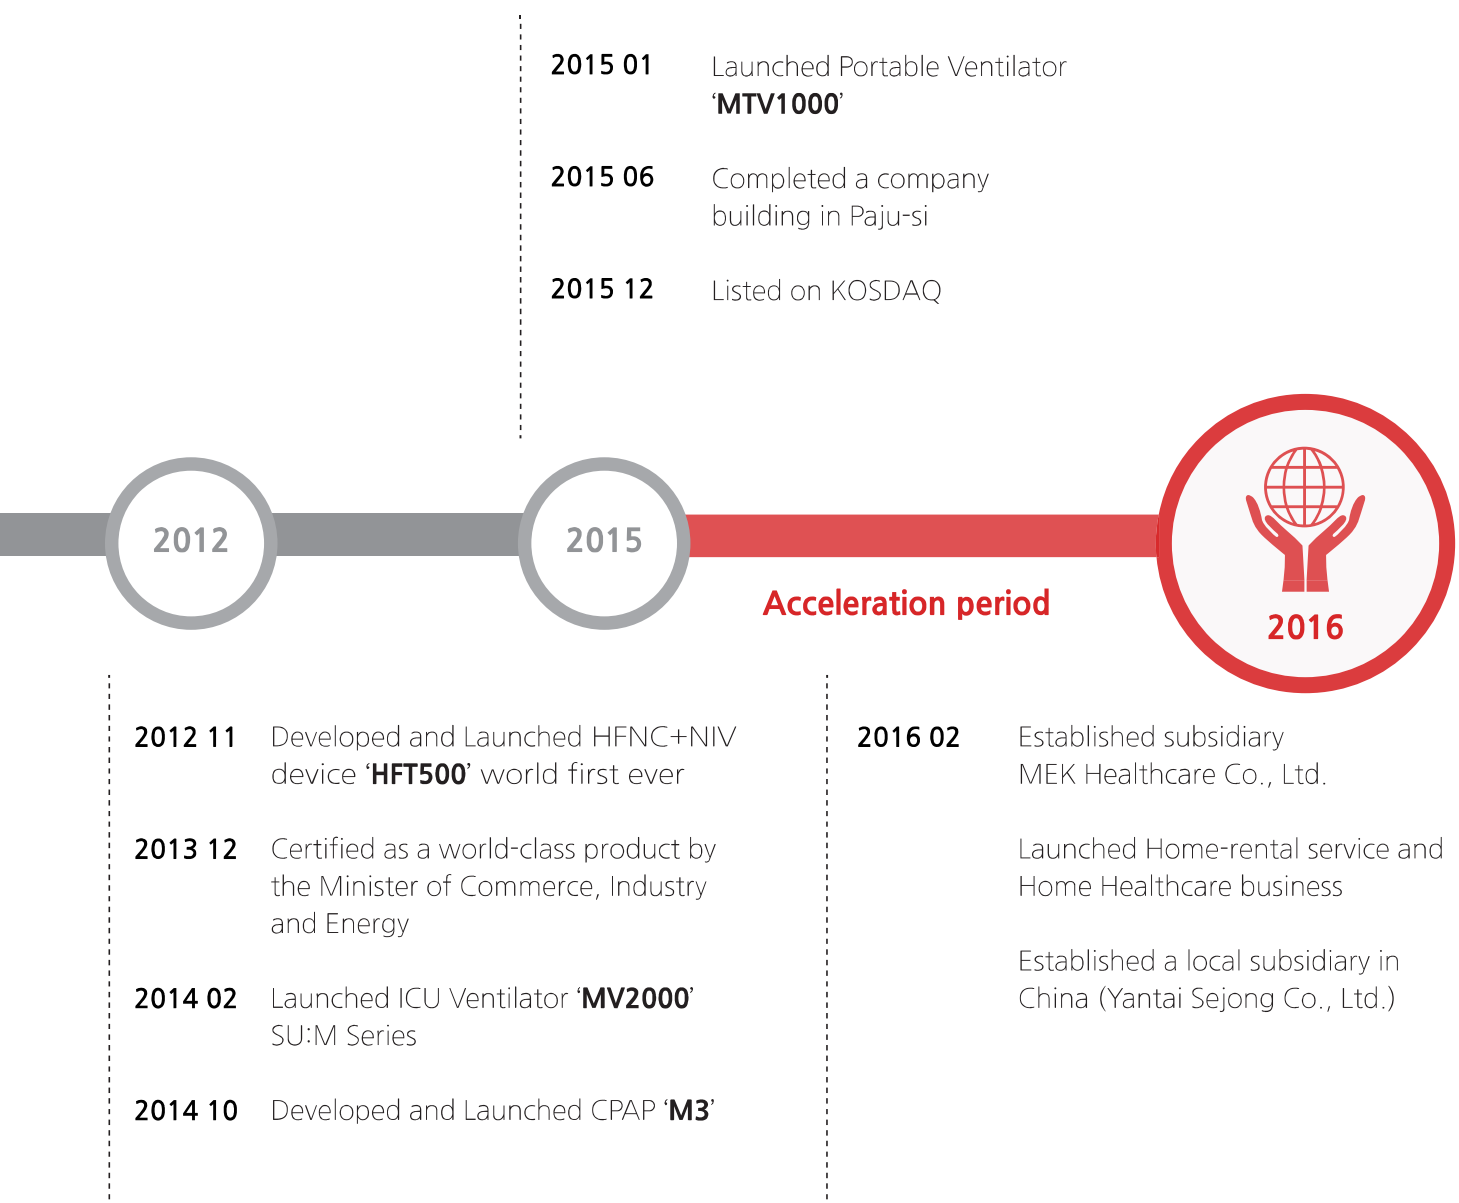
2015 01 Launched Portable Ventilator ‘MTV1000’

2015 06 Completed a company building in Paju-si

2015 12 Listed on KOSDAQ

2012

2015

Acceleration period

2016

2012 11 Developed and Launched HFNC+NIV device ‘HFT500’ world first ever

2013 12 Certified as a world-class product by the Minister of Commerce, Industry and Energy

2014 02 Launched ICU Ventilator ‘MV2000’ SU:M Series

2014 10 Developed and Launched CPAP ‘M3’

2016 02 Established subsidiary MEK Healthcare Co., Ltd.

Launched Home-rental service and Home Healthcare business

Established a local subsidiary in China (Yantai Sejong Co., Ltd.)